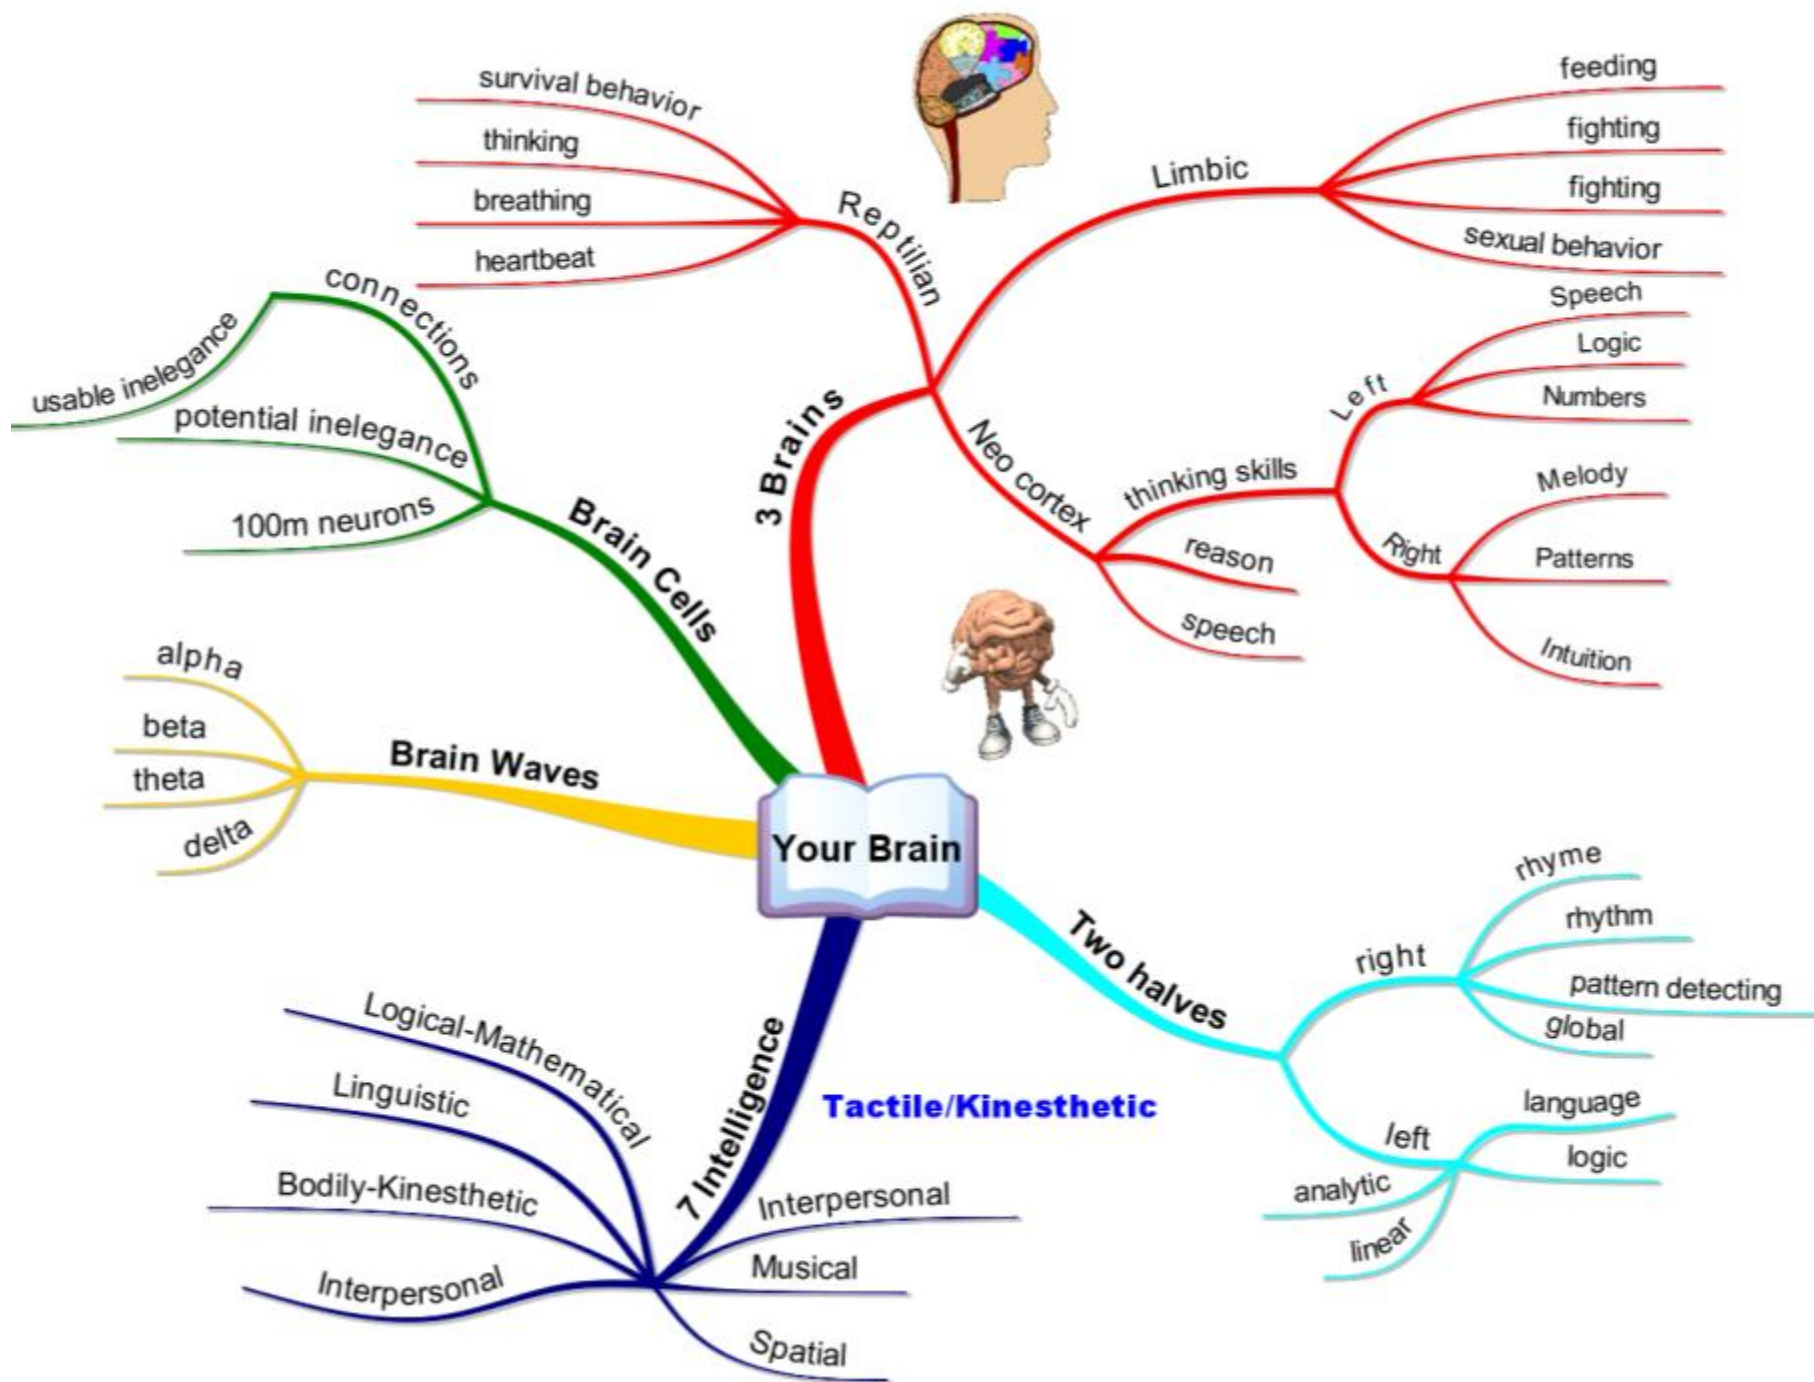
Your Brain

3 Brains
Reptilian
survival behavior
thinking
breathing
heartbeat
Limbic
feeding
fighting
fighting
sexual behavior
Neo cortex
thinking skills
Left
Speech
Logic
Numbers
Right
Melody
Patterns
Intuition
reason
speech

Brain Cells
connections
usable inelegance
potential inelegance
100m neurons

Brain Waves
alpha
beta
theta
delta

Two halves
right
rhyme
rhythm
pattern detecting
global
left
language
logic
analytic
linear

7 Intelligence
Logical-Mathematical
Linguistic
Bodily-Kinesthetic
Interpersonal
Interpersonal
Musical
Spatial

Tactile/Kinesthetic